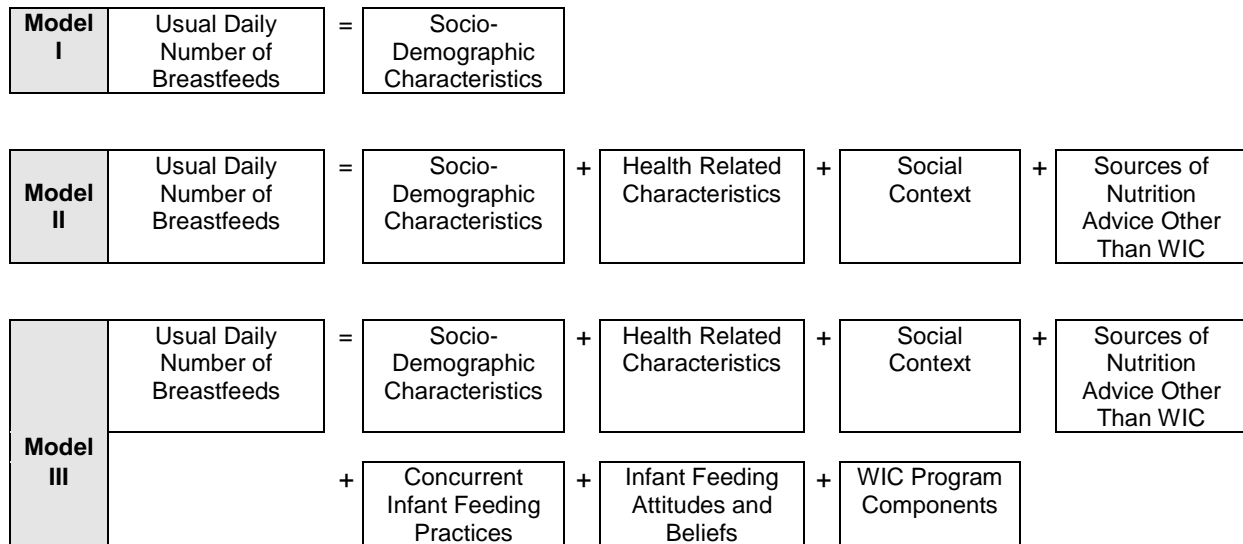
Model I

Usual Daily Number of Breastfeeds = Socio-Demographic Characteristics

Model II

Usual Daily Number of Breastfeeds = Socio-Demographic Characteristics + Health Related Characteristics + Social Context + Sources of Nutrition Advice Other Than WIC

Model III

Usual Daily Number of Breastfeeds = Socio-Demographic Characteristics + Health Related Characteristics + Social Context + Sources of Nutrition Advice Other Than WIC

+ Concurrent Infant Feeding Practices + Infant Feeding Attitudes and Beliefs + WIC Program Components